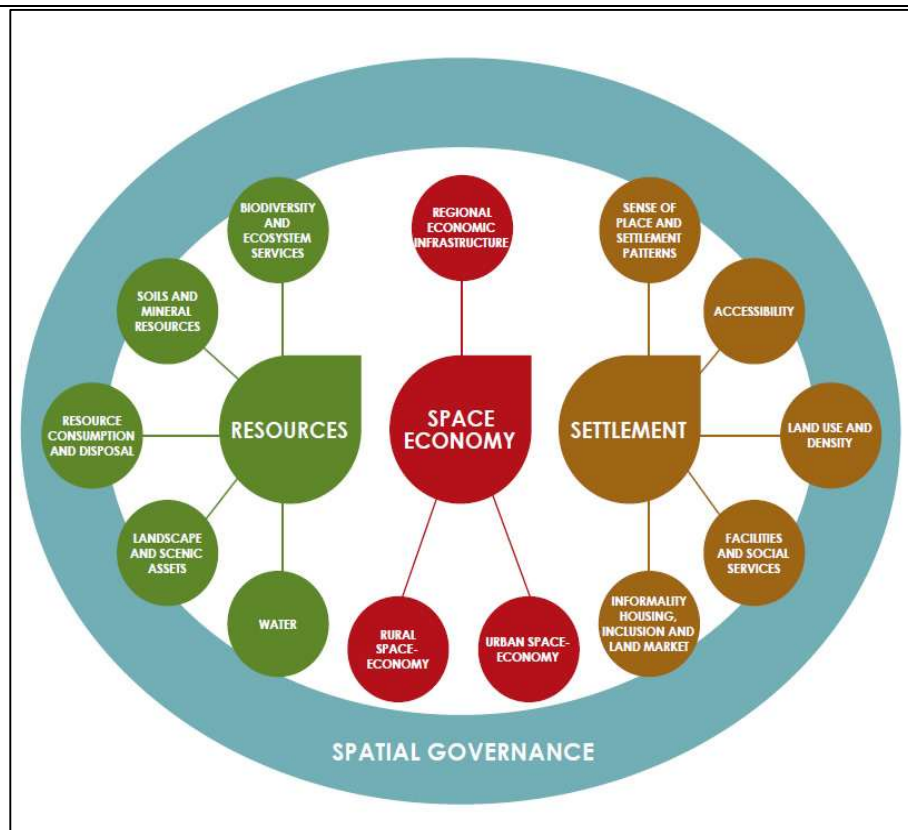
BIODIVERSITY AND ECOSYSTEM SERVICES

SOILS AND MINERAL RESOURCES

RESOURCE CONSUMPTION AND DISPOSAL

LANDSCAPE AND SCENIC ASSETS

WATER

RESOURCES

REGIONAL ECONOMIC INFRASTRUCTURE

SPACE ECONOMY

RURAL SPACE-ECONOMY

URBAN SPACE-ECONOMY

SENSE OF PLACE AND SETTLEMENT PATTERNS

ACCESSIBILITY

LAND USE AND DENSITY

FACILITIES AND SOCIAL SERVICES

INFORMALITY HOUSING, INCLUSION AND LAND MARKET

SETTLEMENT

SPATIAL GOVERNANCE